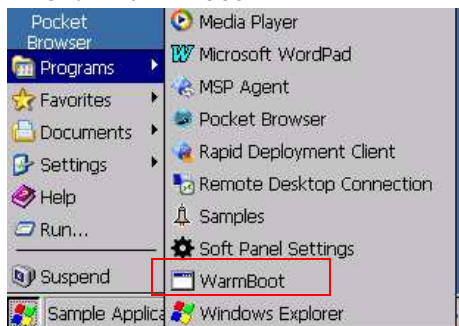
Pocket Browser
Programs
Favorites
Documents
Settings
Help
Run...
Suspend
Sample Applica

Media Player
Microsoft WordPad
MSP Agent
Pocket Browser
Rapid Deployment Client
Remote Desktop Connection
Samples
Soft Panel Settings
WarmBoot
Windows Explorer